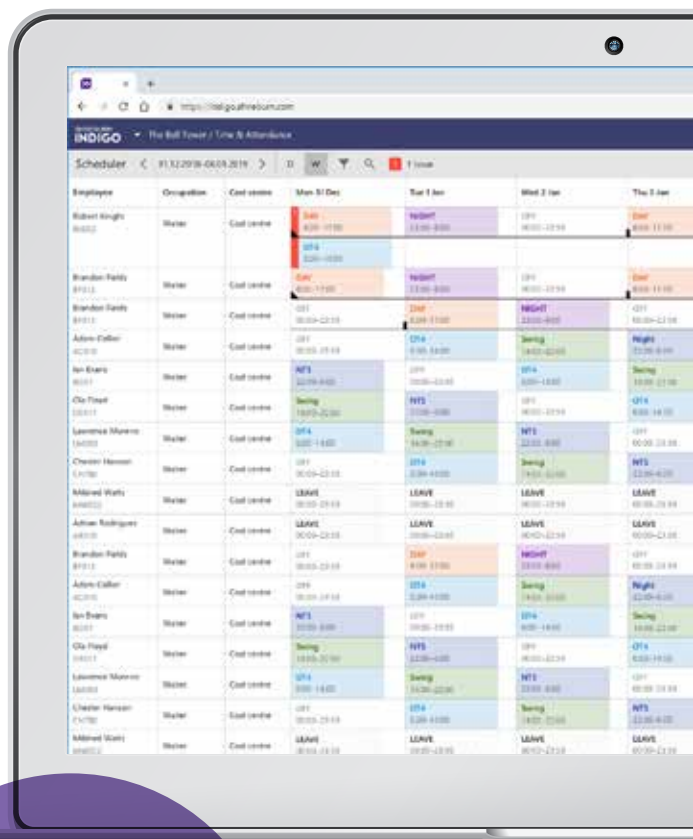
INDIGO · The Bell Tower / Time & Attendance

Scheduler < 31.12.2018-06.01.2019 > D W 1 Issue

| Employee | Occupation | Cost centre | Mon 31 Dec | Tue 1 Jan | Wed 2 Jan | Thu 3 Jan |
|---|---|---|---|---|---|---|
| Robert Knight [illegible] | Waiter | Cost centre | DAY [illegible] OT4 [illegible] | NIGHT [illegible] | OFF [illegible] | DAY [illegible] |
| Brandon Fields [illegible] | Waiter | Cost centre | DAY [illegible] | NIGHT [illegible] | OFF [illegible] | DAY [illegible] |
| Brandon Fields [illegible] | Waiter | Cost centre | OFF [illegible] | DAY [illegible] | NIGHT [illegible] | OFF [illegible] |
| Adam Collier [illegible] | Waiter | Cost centre | OFF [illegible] | OT4 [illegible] | Swing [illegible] | Night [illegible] |
| Ian Evans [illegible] | Waiter | Cost centre | NTS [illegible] | OFF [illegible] | OT4 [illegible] | Swing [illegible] |
| Ola Floyd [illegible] | Waiter | Cost centre | Swing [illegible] | NTS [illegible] | OFF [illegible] | OT4 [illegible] |
| Lawrence Moreno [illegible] | Waiter | Cost centre | OT4 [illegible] | Swing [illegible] | NTS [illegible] | OFF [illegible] |
| Chester Hanson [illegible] | Waiter | Cost centre | OFF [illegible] | OT4 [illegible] | Swing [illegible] | NTS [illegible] |
| Mildred Watts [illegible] | Waiter | Cost centre | LEAVE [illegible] | LEAVE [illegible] | LEAVE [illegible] | LEAVE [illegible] |
| Adrian Rodriguez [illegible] | Waiter | Cost centre | LEAVE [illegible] | LEAVE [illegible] | LEAVE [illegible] | LEAVE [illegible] |
| Brandon Fields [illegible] | Waiter | Cost centre | OFF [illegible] | DAY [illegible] | NIGHT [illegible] | OFF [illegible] |
| Adam Collier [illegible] | Waiter | Cost centre | OFF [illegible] | OT4 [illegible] | Swing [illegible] | Night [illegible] |
| Ian Evans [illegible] | Waiter | Cost centre | NTS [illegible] | OFF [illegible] | OT4 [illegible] | Swing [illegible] |
| Ola Floyd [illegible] | Waiter | Cost centre | Swing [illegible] | NTS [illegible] | OFF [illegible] | OT4 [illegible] |
| Lawrence Moreno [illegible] | Waiter | Cost centre | OT4 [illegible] | Swing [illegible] | NTS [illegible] | OFF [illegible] |
| Chester Hanson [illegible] | Waiter | Cost centre | OFF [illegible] | OT4 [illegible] | Swing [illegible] | NTS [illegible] |
| Mildred Watts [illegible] | Waiter | Cost centre | LEAVE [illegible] | LEAVE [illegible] | LEAVE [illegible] | LEAVE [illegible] |